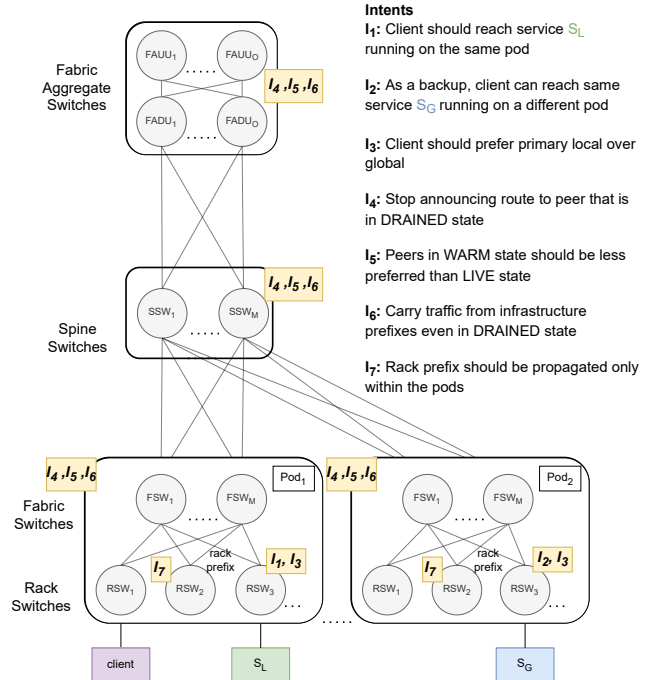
Intents

$I_1$: Client should reach service $S_L$ running on the same pod

$I_2$: As a backup, client can reach same service $S_G$ running on a different pod

$I_3$: Client should prefer primary local over global

$I_4$: Stop announcing route to peer that is in DRAINED state

$I_5$: Peers in WARM state should be less preferred than LIVE state

$I_6$: Carry traffic from infrastructure prefixes even in DRAINED state

$I_7$: Rack prefix should be propagated only within the pods

Fabric Aggregate Switches

$FAUU_1$ ..... $FAUU_O$

$FADU_1$ ..... $FADU_O$

$I_4, I_5, I_6$

Spine Switches

$SSW_1$ ..... $SSW_M$

$I_4, I_5, I_6$

$I_4, I_5, I_6$

$I_4, I_5, I_6$

Fabric Switches

Rack Switches

$Pod_1$

$FSW_1$ ..... $FSW_M$

$I_7$

rack prefix

$I_1, I_3$

$RSW_1$ $RSW_2$ $RSW_3$ ...

.....

$Pod_2$

$FSW_1$ ..... $FSW_M$

$I_7$

rack prefix

$I_2, I_3$

$RSW_1$ $RSW_2$ $RSW_3$ ...

client

$S_L$

$S_G$